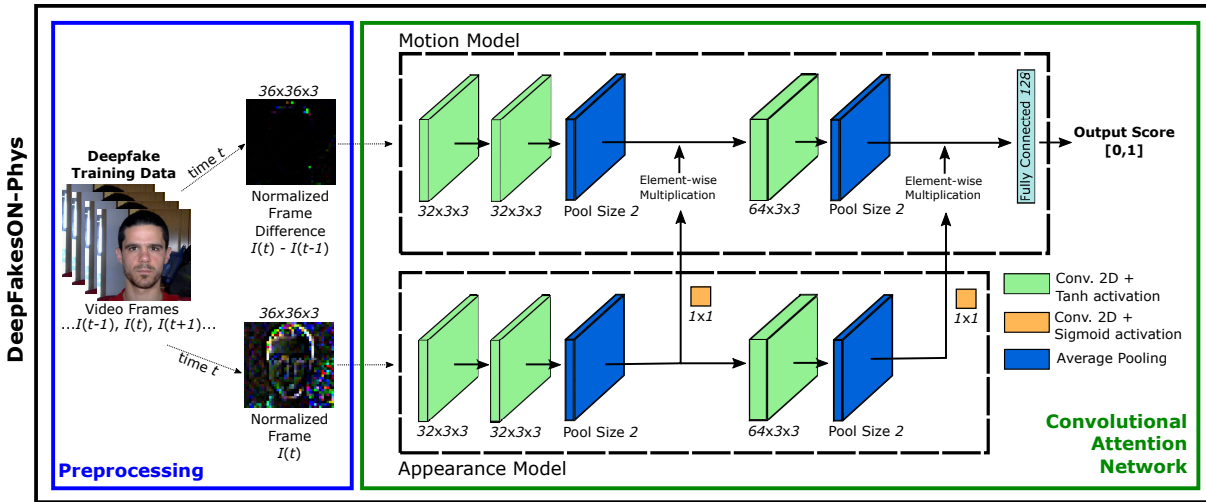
DeepFakesON-Phys

Deepfake Training Data

time $t$

36x36x3

Normalized Frame Difference $I(t)$ - $I(t\text{-}1)$

Video Frames ...$I(t\text{-}1)$, $I(t)$, $I(t\text{+}1)$...

time $t$

36x36x3

Normalized Frame $I(t)$

Preprocessing

Motion Model

32x3x3

32x3x3

Pool Size 2

Element-wise Multiplication

64x3x3

Pool Size 2

Element-wise Multiplication

Fully Connected 128

Output Score [0,1]

1x1

1x1

32x3x3

32x3x3

Pool Size 2

64x3x3

Pool Size 2

Appearance Model

Conv. 2D + Tanh activation

Conv. 2D + Sigmoid activation

Average Pooling

Convolutional Attention Network